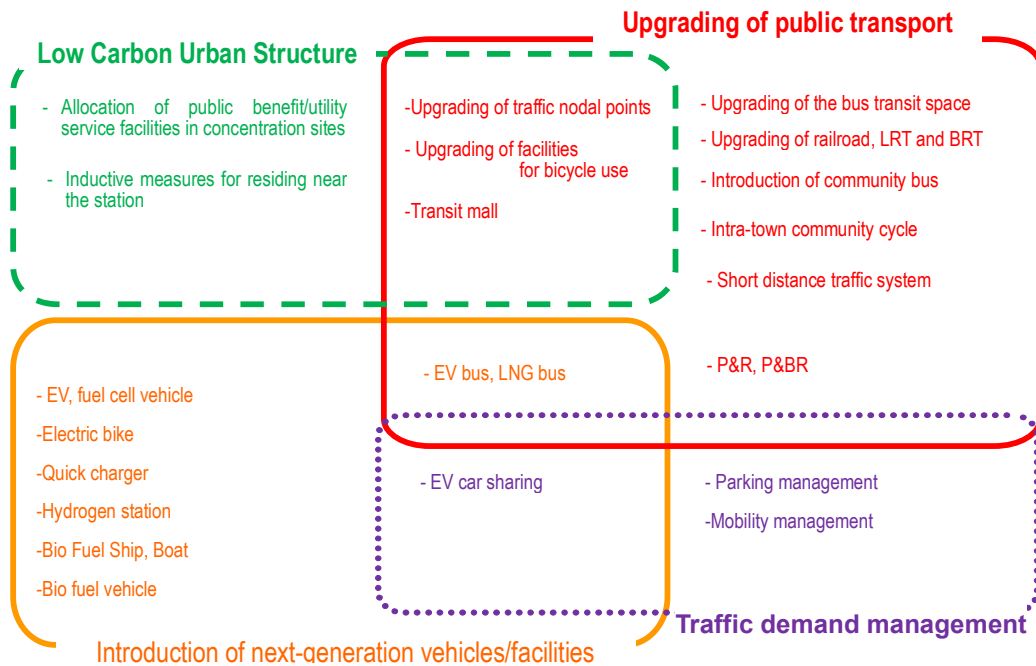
Upgrading of public transport

Low Carbon Urban Structure

- Allocation of public benefit/utility service facilities in concentration sites

- Inductive measures for residing near the station

-Upgrading of traffic nodal points

- Upgrading of facilities for bicycle use

-Transit mall

- Upgrading of the bus transit space

- Upgrading of railroad, LRT and BRT

- Introduction of community bus

- Intra-town community cycle

- Short distance traffic system

- EV bus, LNG bus

- P&R, P&BR

- EV, fuel cell vehicle

-Electric bike

-Quick charger

-Hydrogen station

-Bio Fuel Ship, Boat

-Bio fuel vehicle

- EV car sharing

- Parking management

-Mobility management

Traffic demand management

Introduction of next-generation vehicles/facilities